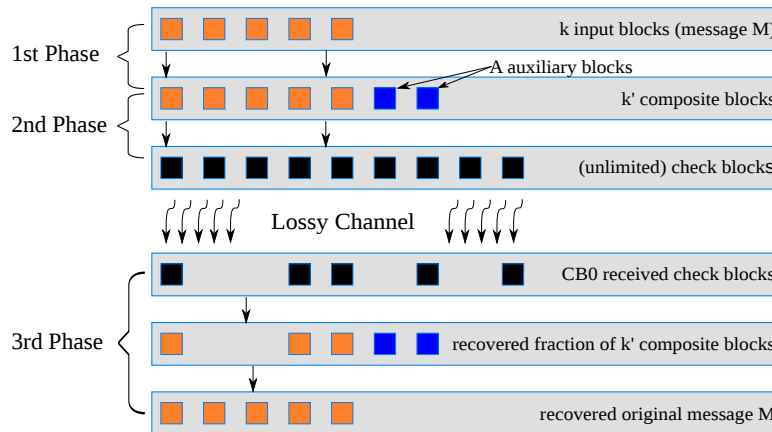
k input blocks (message M)

1st Phase

A auxiliary blocks

k' composite blocks

2nd Phase

(unlimited) check blocks

Lossy Channel

CB0 received check blocks

3rd Phase

recovered fraction of k' composite blocks

recovered original message M